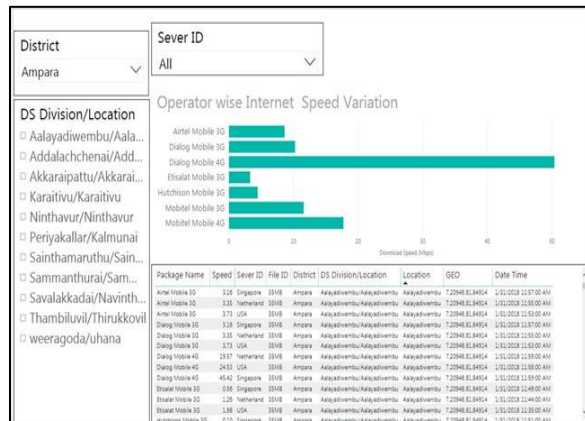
District
Ampara

Sever ID
All

DS Division/Location
Aalayadiwembu/Aala...
Addalachchenai/Add...
Akkaraipattu/Akkarai...
Karaitivu/Karaitivu
Ninthavur/Ninthavur
Periyakallar/Kalmunai
Sainthamaruthu/Sain...
Sammanthurai/Sam...
Savalakkadai/Navinth...
Thambiluvil/Thirukkovil
weeragoda/uhana

Operator wise Internet Speed Variation

Airtel Mobile 3G
Dialog Mobile 3G
Dialog Mobile 4G
Etisalat Mobile 3G
Hutchison Mobile 3G
Mobitel Mobile 3G
Mobitel Mobile 4G

0 10 20 30 40 50
Download Speed (Mbps)

| Package Name | Speed | Sever ID | File ID | District | DS Division/Location | Location | GEO | Date Time |
|---|---|---|---|---|---|---|---|---|
| Airtel Mobile 3G | 3.16 | Singapore | 35MB | Ampara | Aalayadiwembu/Aalayadiwembu | Aalayadiwembu | 7.20948,81.84914 | 1/31/2018 11:57:00 AM |
| Airtel Mobile 3G | 3.35 | Netherland | 35MB | Ampara | Aalayadiwembu/Aalayadiwembu | Aalayadiwembu | 7.20948,81.84914 | 1/31/2018 11:55:00 AM |
| Airtel Mobile 3G | 3.73 | USA | 35MB | Ampara | Aalayadiwembu/Aalayadiwembu | Aalayadiwembu | 7.20948,81.84914 | 1/31/2018 11:53:00 AM |
| Dialog Mobile 3G | 3.16 | Singapore | 35MB | Ampara | Aalayadiwembu/Aalayadiwembu | Aalayadiwembu | 7.20948,81.84914 | 1/31/2018 11:57:00 AM |
| Dialog Mobile 3G | 3.35 | Netherland | 35MB | Ampara | Aalayadiwembu/Aalayadiwembu | Aalayadiwembu | 7.20948,81.84914 | 1/31/2018 11:55:00 AM |
| Dialog Mobile 3G | 3.73 | USA | 35MB | Ampara | Aalayadiwembu/Aalayadiwembu | Aalayadiwembu | 7.20948,81.84914 | 1/31/2018 11:53:00 AM |
| Dialog Mobile 4G | 19.57 | Netherland | 35MB | Ampara | Aalayadiwembu/Aalayadiwembu | Aalayadiwembu | 7.20948,81.84914 | 1/31/2018 11:59:00 AM |
| Dialog Mobile 4G | 24.53 | USA | 35MB | Ampara | Aalayadiwembu/Aalayadiwembu | Aalayadiwembu | 7.20948,81.84914 | 1/31/2018 11:58:00 AM |
| Dialog Mobile 4G | 45.42 | Singapore | 35MB | Ampara | Aalayadiwembu/Aalayadiwembu | Aalayadiwembu | 7.20948,81.84914 | 1/31/2018 11:59:00 AM |
| Etisalat Mobile 3G | 0.56 | Singapore | 35MB | Ampara | Aalayadiwembu/Aalayadiwembu | Aalayadiwembu | 7.20948,81.84914 | 1/31/2018 12:49:00 AM |
| Etisalat Mobile 3G | 1.26 | Netherland | 35MB | Ampara | Aalayadiwembu/Aalayadiwembu | Aalayadiwembu | 7.20948,81.84914 | 1/31/2018 11:44:00 AM |
| Etisalat Mobile 3G | 1.98 | USA | 35MB | Ampara | Aalayadiwembu/Aalayadiwembu | Aalayadiwembu | 7.20948,81.84914 | 1/31/2018 11:35:00 AM |
| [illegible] | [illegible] | Singapore | 35MB | Ampara | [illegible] | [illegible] | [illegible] | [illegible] |